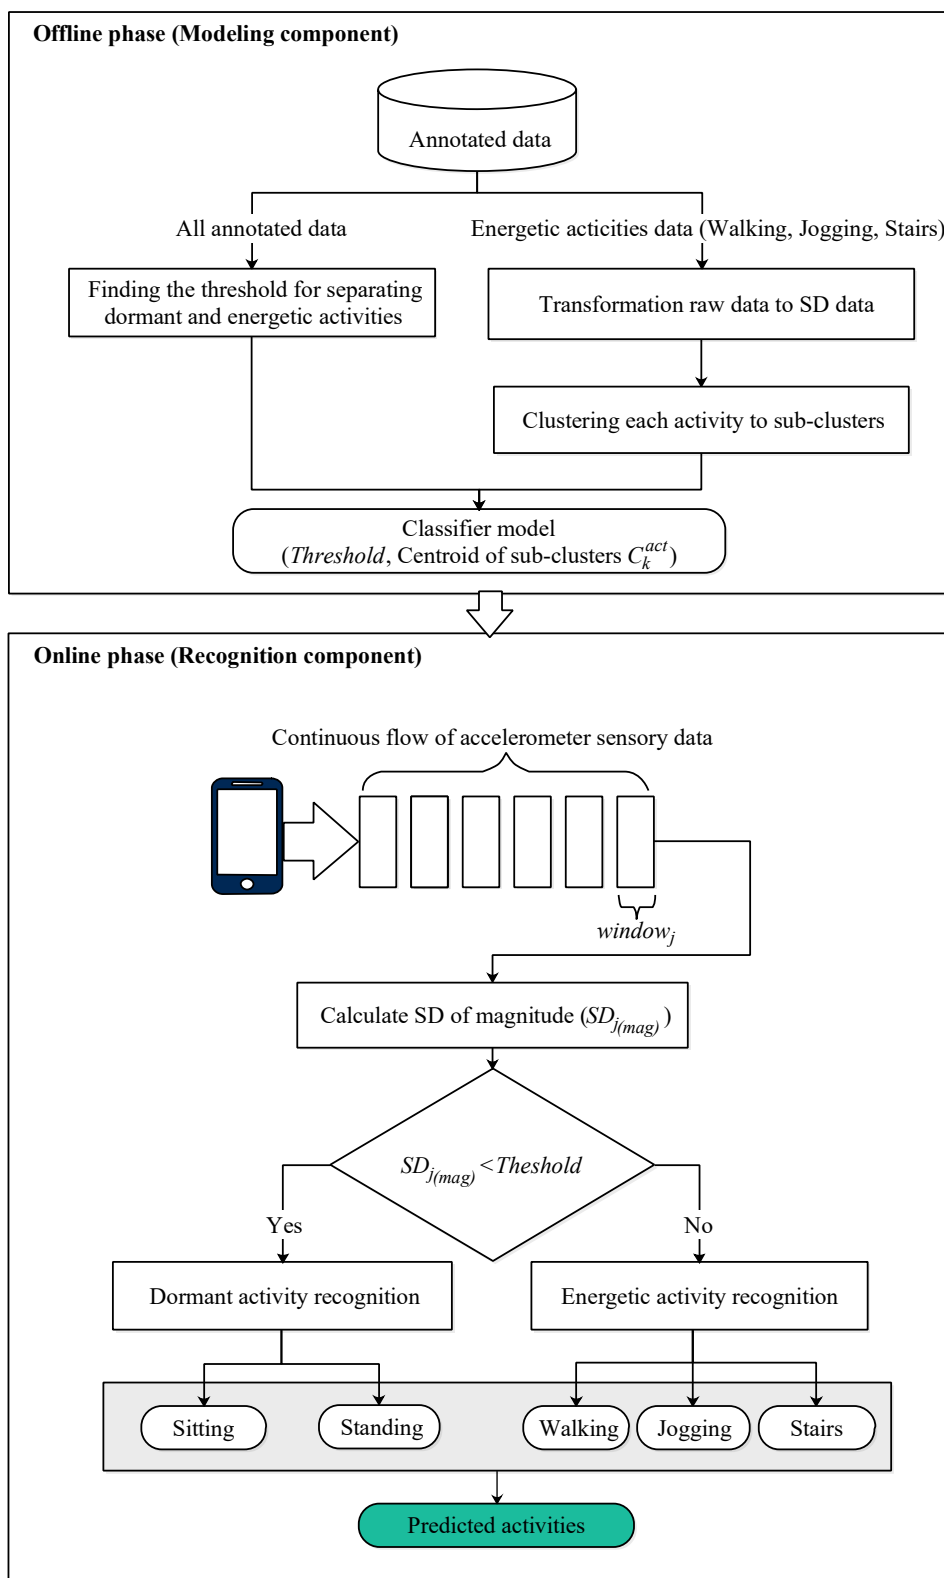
Offline phase (Modeling component)

Annotated data

All annotated data

Energetic acticities data (Walking, Jogging, Stairs)

Finding the threshold for separating dormant and energetic activities

Transformation raw data to SD data

Clustering each activity to sub-clusters

Classifier model
(*Threshold*, Centroid of sub-clusters $C_k^{act}$)

Online phase (Recognition component)

Continuous flow of accelerometer sensory data

$window_j$

Calculate SD of magnitude ($SD_{j(mag)}$)

$SD_{j(mag)} < Theshold$

Yes

No

Dormant activity recognition

Energetic activity recognition

Sitting

Standing

Walking

Jogging

Stairs

Predicted activities